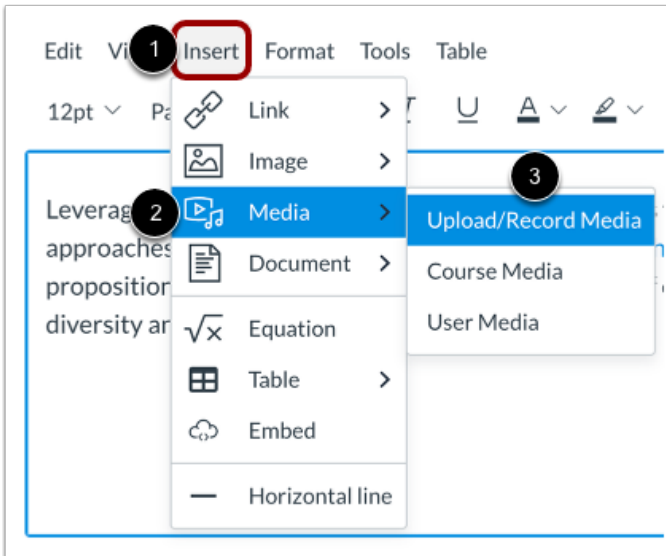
Edit Vi 1 Insert Format Tools Table

12pt Pa

Link
Image
2 Media
Document
Equation
Table
Embed
Horizontal line

3
Upload/Record Media
Course Media
User Media

Leverag
approaches
proposition
diversity ar